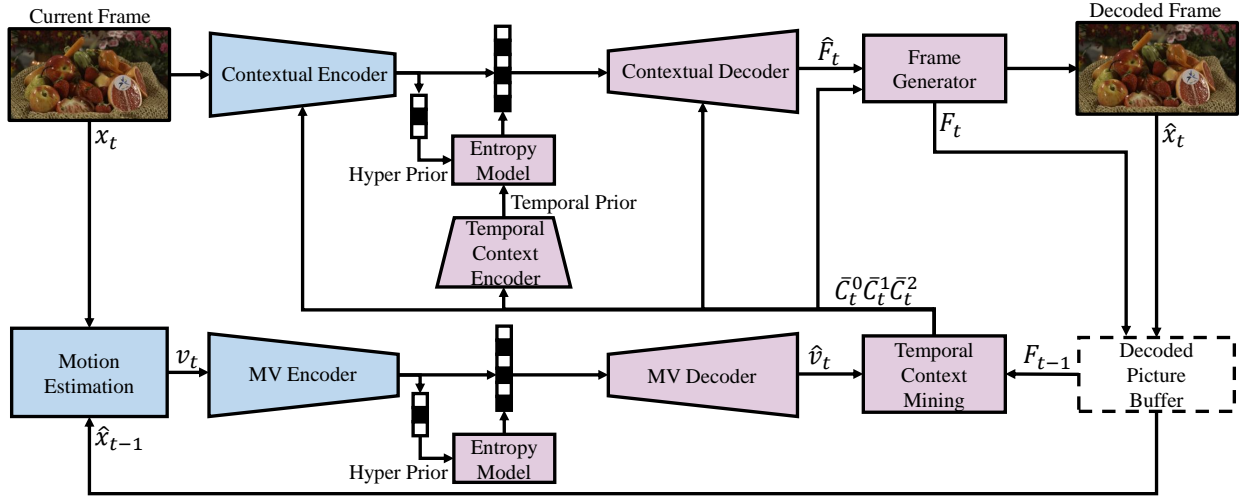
Current Frame

$x_t$

Contextual Encoder

Hyper Prior

Entropy Model

Temporal Prior

Temporal Context Encoder

Contextual Decoder

$\hat{F}_t$

Frame Generator

Decoded Frame

$F_t$

$\hat{x}_t$

$\bar{C}_t^0 \bar{C}_t^1 \bar{C}_t^2$

Motion Estimation

$v_t$

MV Encoder

Hyper Prior

Entropy Model

MV Decoder

$\hat{v}_t$

Temporal Context Mining

$F_{t-1}$

Decoded Picture Buffer

$\hat{x}_{t-1}$